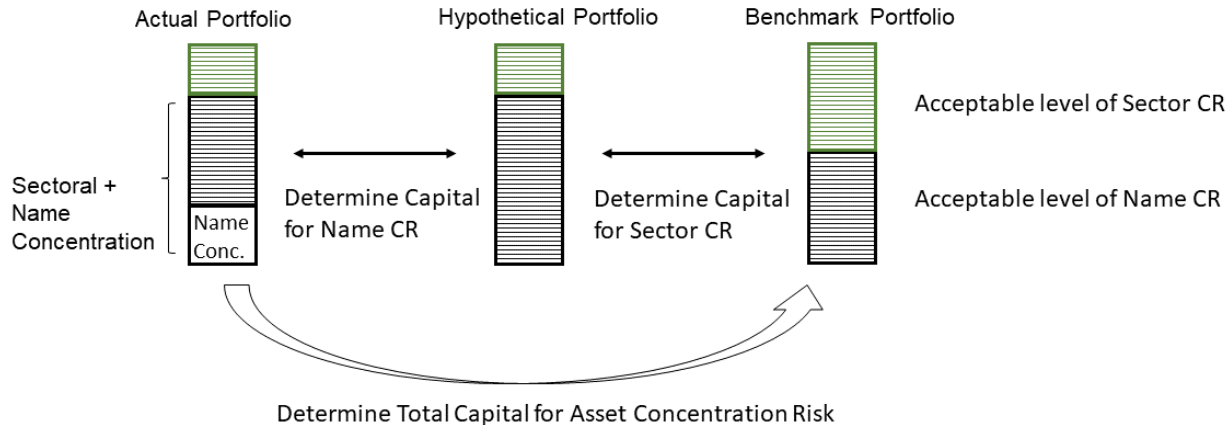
Actual Portfolio

Hypothetical Portfolio

Benchmark Portfolio

Acceptable level of Sector CR

Sectoral + Name Concentration

Name Conc.

Determine Capital for Name CR

Determine Capital for Sector CR

Acceptable level of Name CR

Determine Total Capital for Asset Concentration Risk